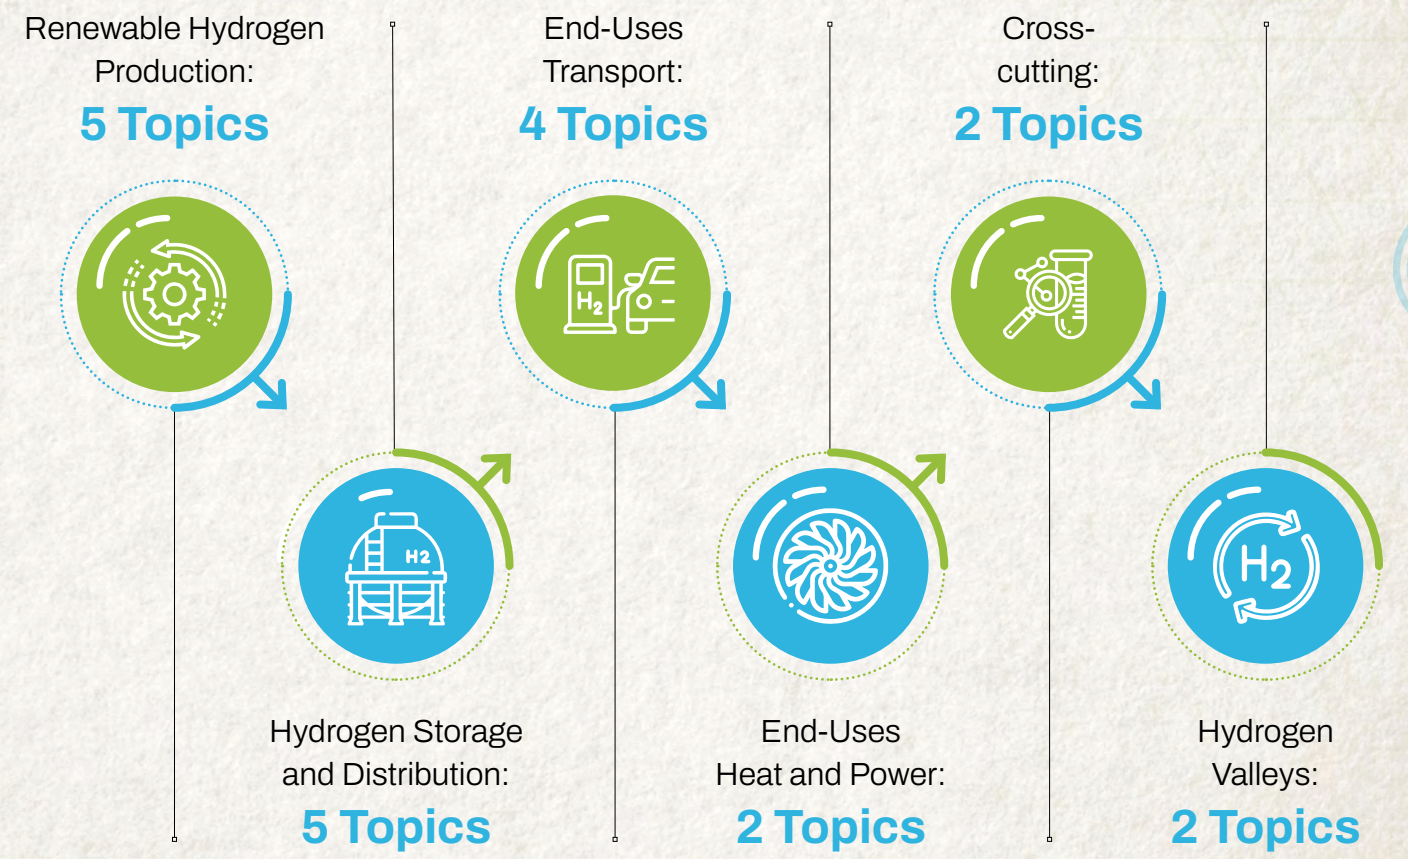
Renewable Hydrogen Production:
5 Topics

End-Uses Transport:
4 Topics

Cross-cutting:
2 Topics

$H_2$

H2

$H_2$

Hydrogen Storage and Distribution:
5 Topics

End-Uses Heat and Power:
2 Topics

Hydrogen Valleys:
2 Topics